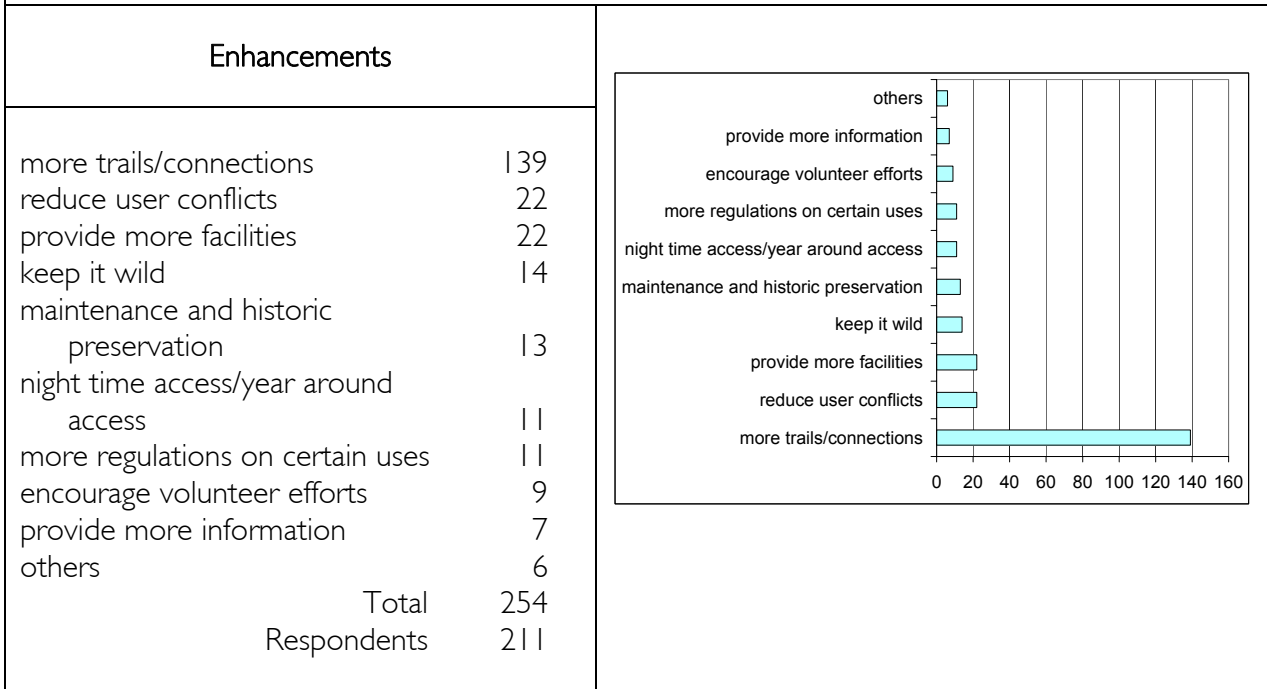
Enhancements

| | |
|---|---|
| more trails/connections | 139 |
| reduce user conflicts | 22 |
| provide more facilities | 22 |
| keep it wild | 14 |
| maintenance and historic preservation | 13 |
| night time access/year around access | 11 |
| more regulations on certain uses | 11 |
| encourage volunteer efforts | 9 |
| provide more information | 7 |
| others | 6 |
| Total | 254 |
| Respondents | 211 |

others
provide more information
encourage volunteer efforts
more regulations on certain uses
night time access/year around access
maintenance and historic preservation
keep it wild
provide more facilities
reduce user conflicts
more trails/connections

0 20 40 60 80 100 120 140 160